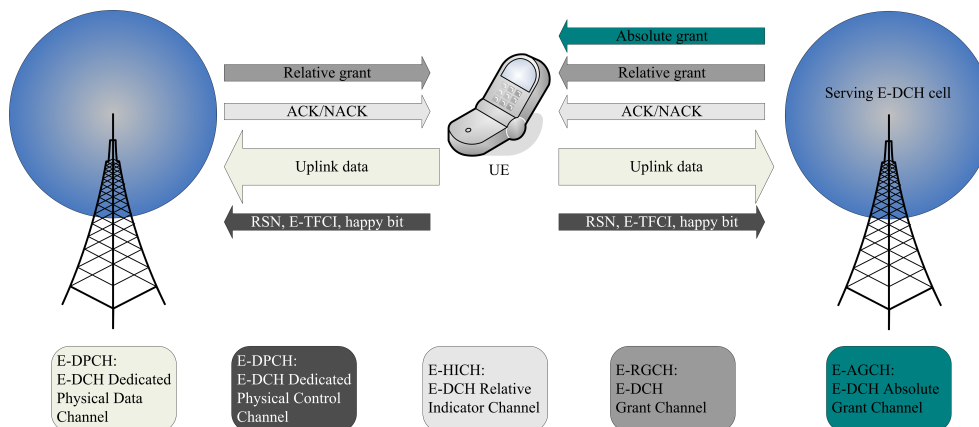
Absolute grant

Relative grant

Relative grant

Serving E-DCH cell

ACK/NACK

ACK/NACK

Uplink data

UE

Uplink data

RSN, E-TFCI, happy bit

RSN, E-TFCI, happy bit

E-DPCH:
E-DCH Dedicated
Physical Data
Channel

E-DPCH:
E-DCH Dedicated
Physical Control
Channel

E-HICH:
E-DCH Relative
Indicator Channel

E-RGCH:
E-DCH
Grant Channel

E-AGCH:
E-DCH Absolute
Grant Channel